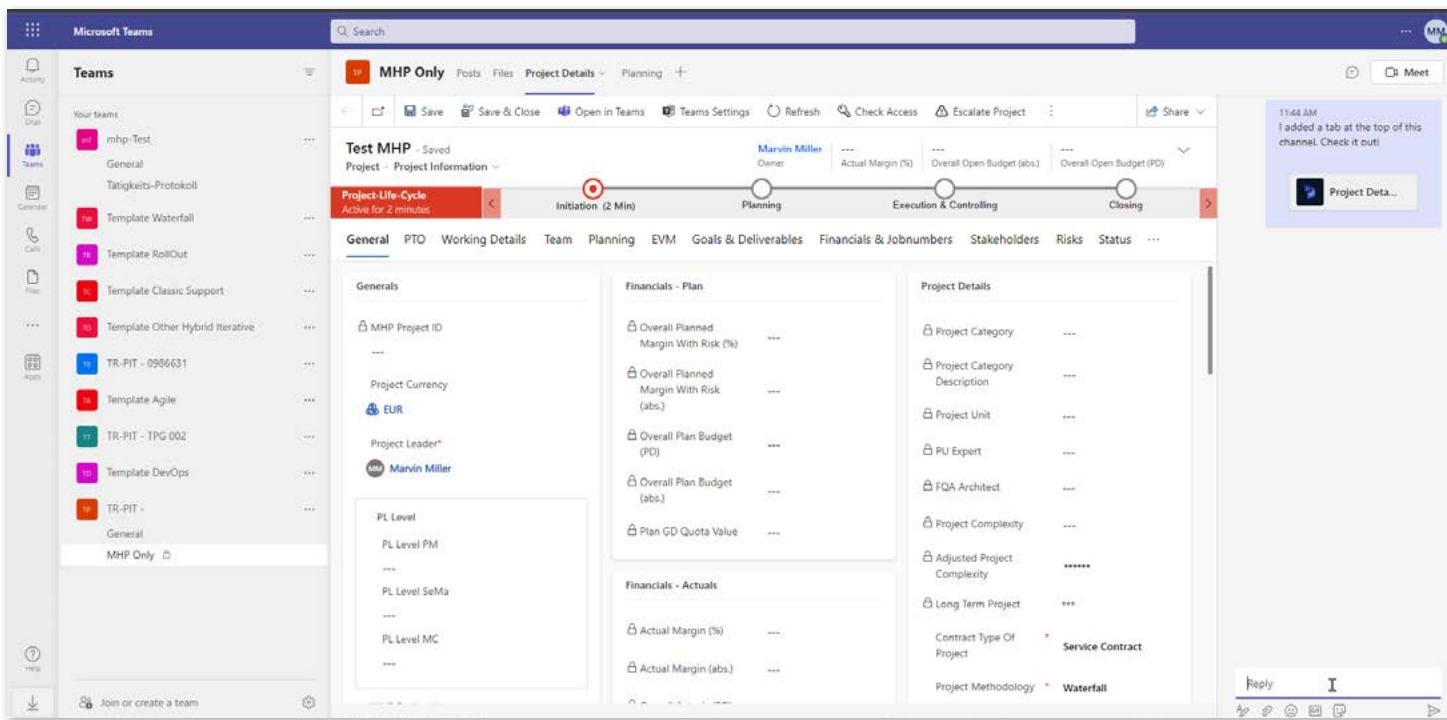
Microsoft Teams

Search

MM

Activity
Chat
Teams
Calendar
Calls
Files
...
Apps
Help

Teams

Your teams

mhp-Test
General
Tätigkeits-Protokoll

Template Waterfall

Template RollOut

Template Classic Support

Template Other Hybrid Iterative

TR-PIT - 0986631

Template Agile

TR-PIT - TPG 002

Template DevOps

TR-PIT -
General
MHP Only

Join or create a team

MHP Only Posts Files Project Details Planning +

Meet

Save Save & Close Open in Teams Teams Settings Refresh Check Access Escalate Project Share

Test MHP - Saved
Project - Project Information

Marvin Miller
Owner

---
Actual Margin (%)

---
Overall Open Budget (abs.)

---
Overall Open Budget (PD)

Project-Life-Cycle
Active for 2 minutes

Initiation (2 Min)
Planning
Execution & Controlling
Closing

General PTO Working Details Team Planning EVM Goals & Deliverables Financials & Jobnumbers Stakeholders Risks Status ...

Generals

MHP Project ID
---

Project Currency
EUR

Project Leader*
Marvin Miller

PL Level
PL Level PM
---
PL Level SeMa
---
PL Level MC
---

Financials - Plan

Overall Planned Margin With Risk (%) ---

Overall Planned Margin With Risk (abs.) ---

Overall Plan Budget (PD) ---

Overall Plan Budget (abs.) ---

Plan GD Quota Value ---

Financials - Actuals

Actual Margin (%) ---

Actual Margin (abs.) ---

Project Details

Project Category ---

Project Category Description ---

Project Unit ---

PU Expert ---

FQA Architect ---

Project Complexity ---

Adjusted Project Complexity ******

Long Term Project ***

Contract Type Of Project * Service Contract

Project Methodology * Waterfall

11:44 AM
I added a tab at the top of this channel. Check it out!

Project Deta...

Reply